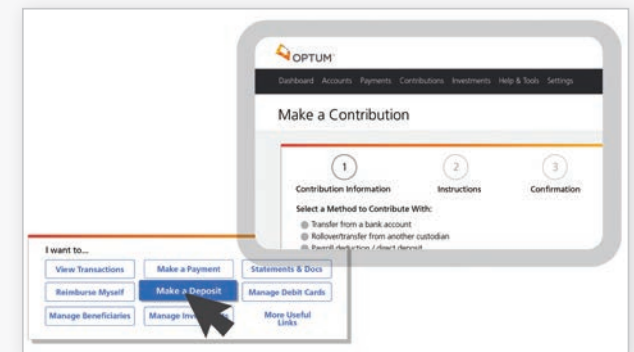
OPTUM

Dashboard Accounts Payments Contributions Investments Help & Tools Settings

Make a Contribution

1 Contribution Information
2 Instructions
3 Confirmation

Select a Method to Contribute With:

Transfer from a bank account
Rollover/transfer from another custodian
Payroll deduction / direct deposit

I want to...

View Transactions
Make a Payment
Statements & Docs
Reimburse Myself
Make a Deposit
Manage Debit Cards
Manage Beneficiaries
Manage Inv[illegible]
More Useful Links